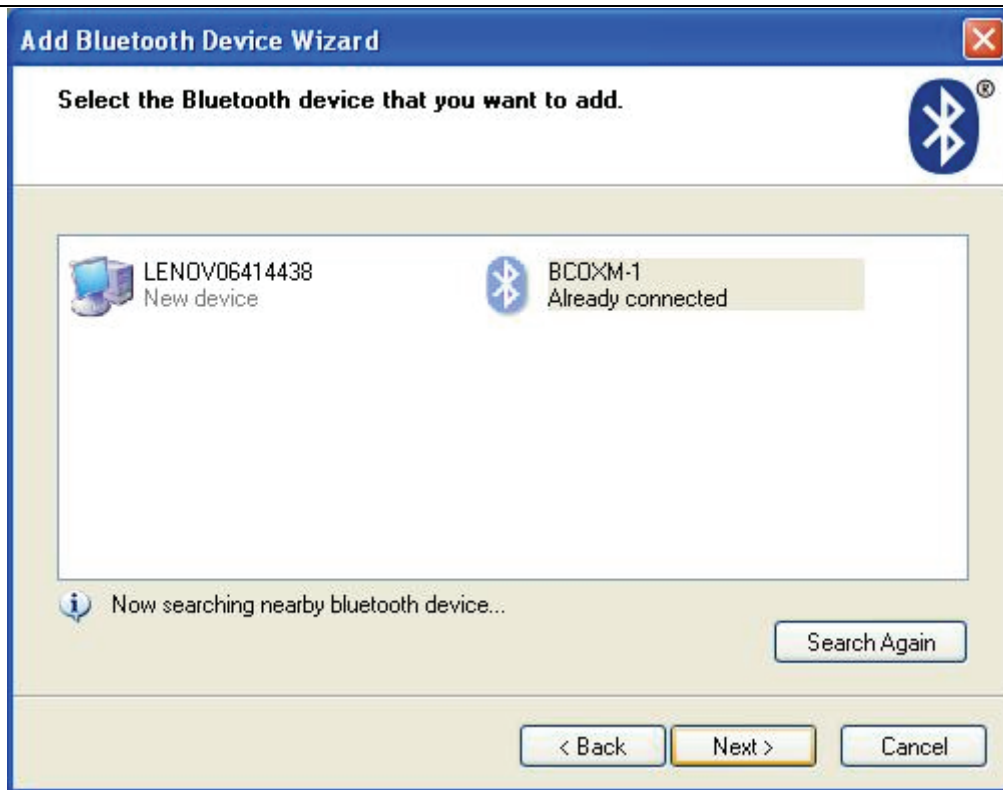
Add Bluetooth Device Wizard

Select the Bluetooth device that you want to add.

®

LENOV06414438
New device

BCOXM-1
Already connected

Now searching nearby bluetooth device...

Search Again

< Back

Next >

Cancel